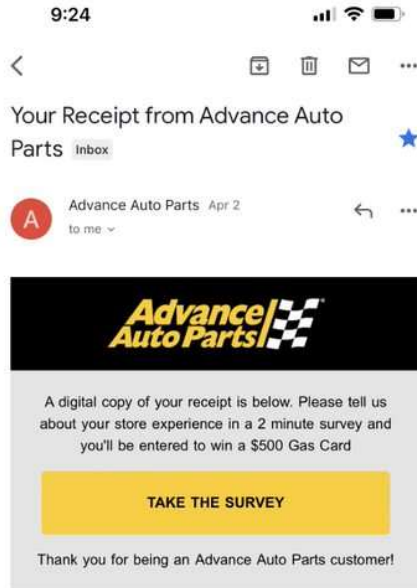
9:24

Your Receipt from Advance Auto Parts Inbox

A

Advance Auto Parts Apr 2

to me

Advance Auto Parts

A digital copy of your receipt is below. Please tell us about your store experience in a 2 minute survey and you'll be entered to win a $500 Gas Card

TAKE THE SURVEY

Thank you for being an Advance Auto Parts customer!